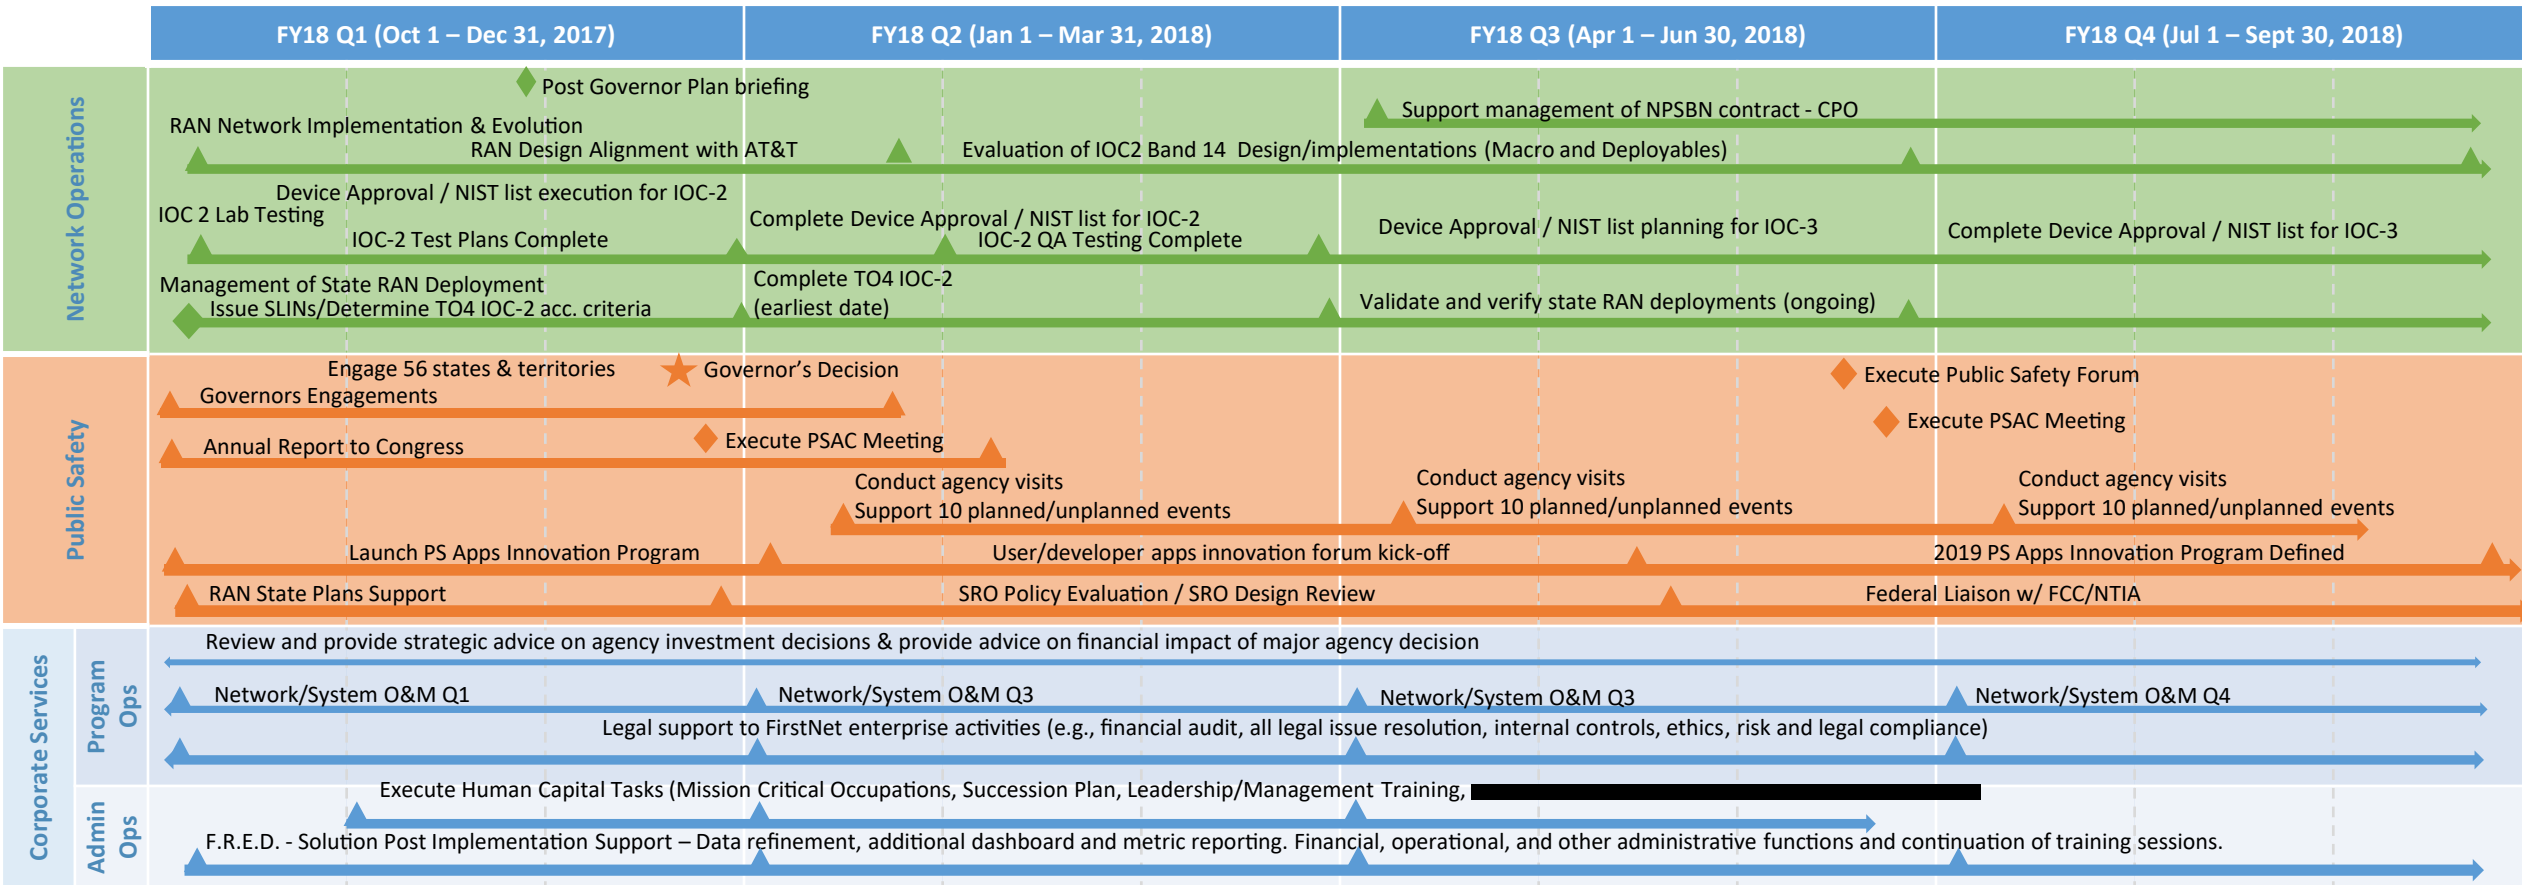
| FY18 Q1 (Oct 1 – Dec 31, 2017) | FY18 Q2 (Jan 1 – Mar 31, 2018) | FY18 Q3 (Apr 1 – Jun 30, 2018) | FY18 Q4 (Jul 1 – Sept 30, 2018) |
|---|---|---|---|

Network Operations

Post Governor Plan briefing
Support management of NPSBN contract - CPO
RAN Network Implementation & Evolution
RAN Design Alignment with AT&T
Evaluation of IOC2 Band 14 Design/implementations (Macro and Deployables)
Device Approval / NIST list execution for IOC-2
IOC 2 Lab Testing
Complete Device Approval / NIST list for IOC-2
IOC-2 Test Plans Complete
IOC-2 QA Testing Complete
Device Approval / NIST list planning for IOC-3
Complete Device Approval / NIST list for IOC-3
Management of State RAN Deployment
Complete TO4 IOC-2 (earliest date)
Issue SLINs/Determine TO4 IOC-2 acc. criteria
Validate and verify state RAN deployments (ongoing)

Public Safety

Engage 56 states & territories
Governor's Decision
Governors Engagements
Execute Public Safety Forum
Execute PSAC Meeting
Annual Report to Congress
Execute PSAC Meeting
Conduct agency visits
Support 10 planned/unplanned events
Conduct agency visits
Support 10 planned/unplanned events
Conduct agency visits
Support 10 planned/unplanned events
Launch PS Apps Innovation Program
User/developer apps innovation forum kick-off
2019 PS Apps Innovation Program Defined
RAN State Plans Support
SRO Policy Evaluation / SRO Design Review
Federal Liaison w/ FCC/NTIA

Corporate Services

Program Ops

Review and provide strategic advice on agency investment decisions & provide advice on financial impact of major agency decision
Network/System O&M Q1
Network/System O&M Q3
Network/System O&M Q3
Network/System O&M Q4
Legal support to FirstNet enterprise activities (e.g., financial audit, all legal issue resolution, internal controls, ethics, risk and legal compliance)

Admin Ops

Execute Human Capital Tasks (Mission Critical Occupations, Succession Plan, Leadership/Management Training, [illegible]
F.R.E.D. - Solution Post Implementation Support – Data refinement, additional dashboard and metric reporting. Financial, operational, and other administrative functions and continuation of training sessions.